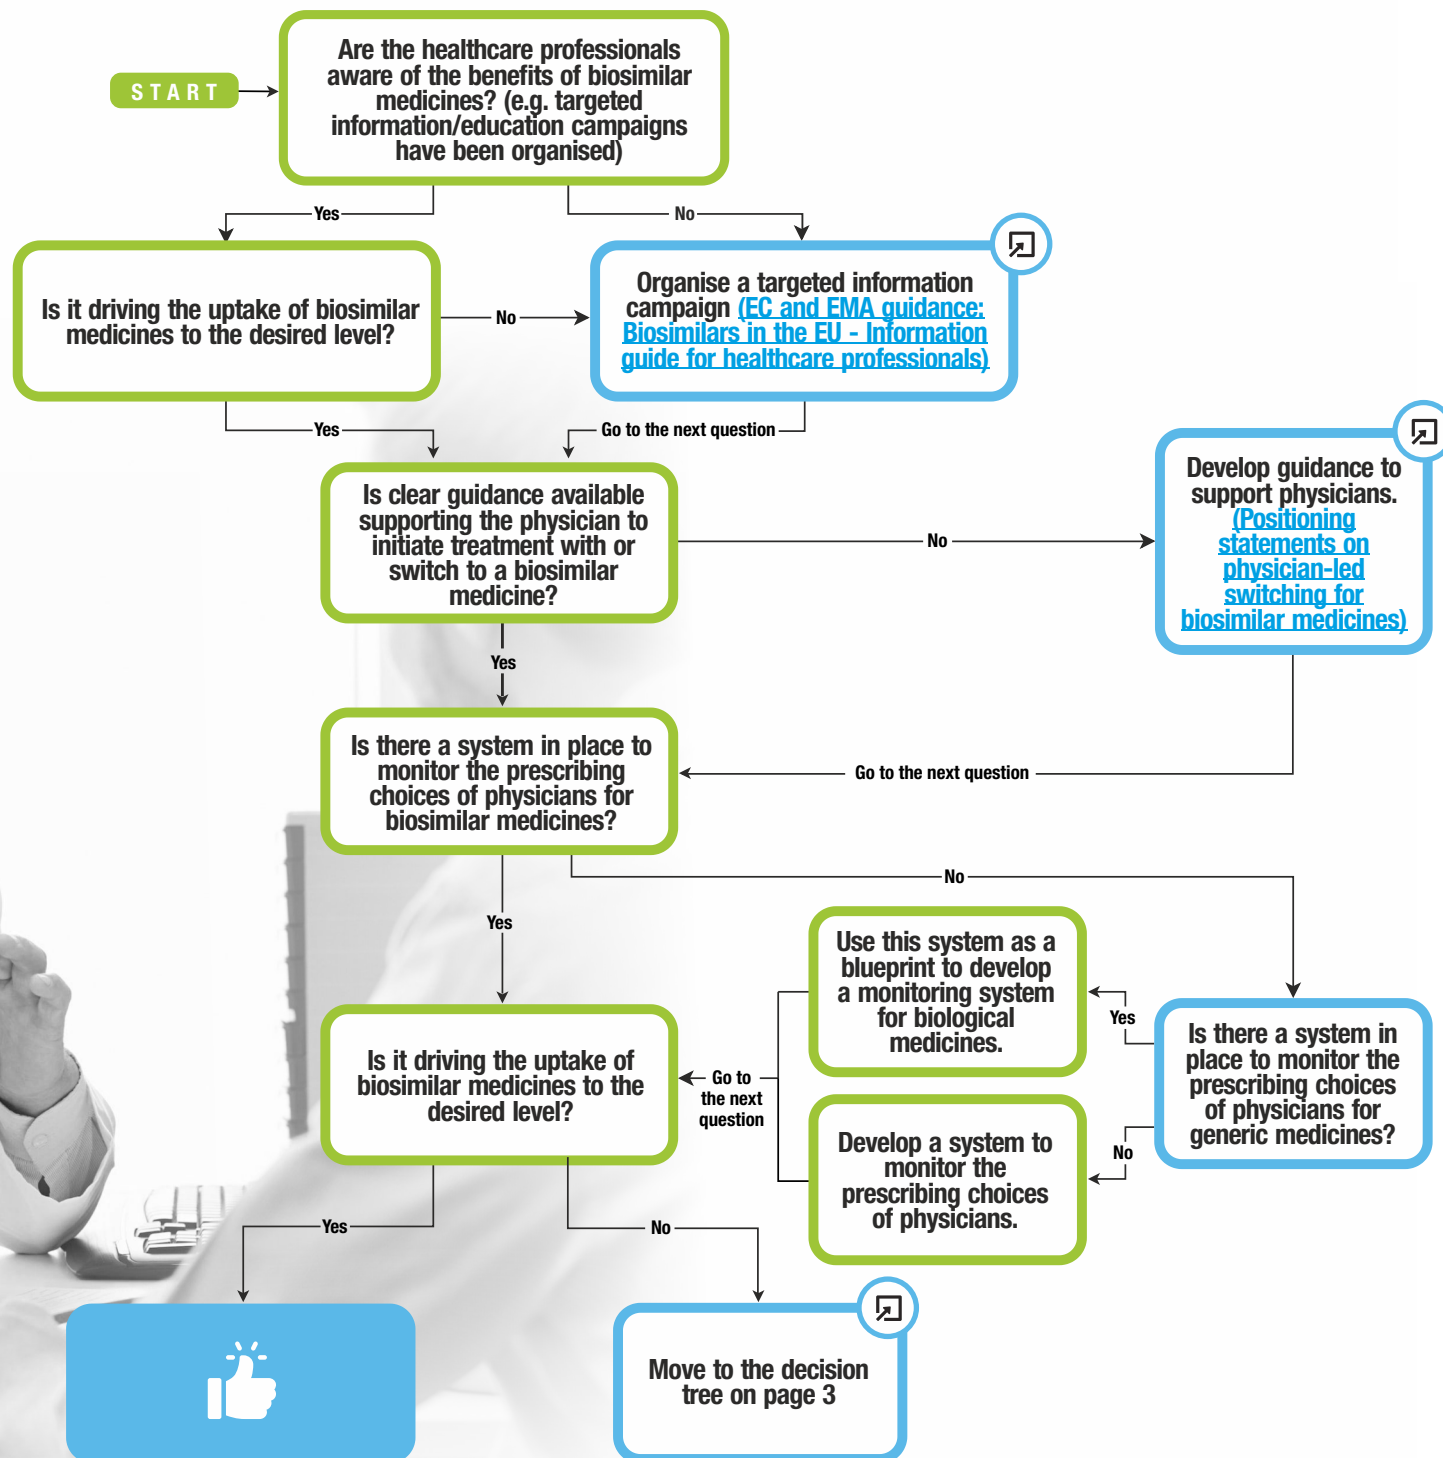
START

Are the healthcare professionals aware of the benefits of biosimilar medicines? (e.g. targeted information/education campaigns have been organised)

Yes

No

Is it driving the uptake of biosimilar medicines to the desired level?

No

Organise a targeted information campaign (EC and EMA guidance: Biosimilars in the EU - Information guide for healthcare professionals)

Yes

Go to the next question

Is clear guidance available supporting the physician to initiate treatment with or switch to a biosimilar medicine?

No

Develop guidance to support physicians. (Positioning statements on physician-led switching for biosimilar medicines)

Yes

Is there a system in place to monitor the prescribing choices of physicians for biosimilar medicines?

Go to the next question

No

Yes

Use this system as a blueprint to develop a monitoring system for biological medicines.

Yes

Is there a system in place to monitor the prescribing choices of physicians for generic medicines?

Is it driving the uptake of biosimilar medicines to the desired level?

Go to the next question

No

Develop a system to monitor the prescribing choices of physicians.

Yes

No

Move to the decision tree on page 3